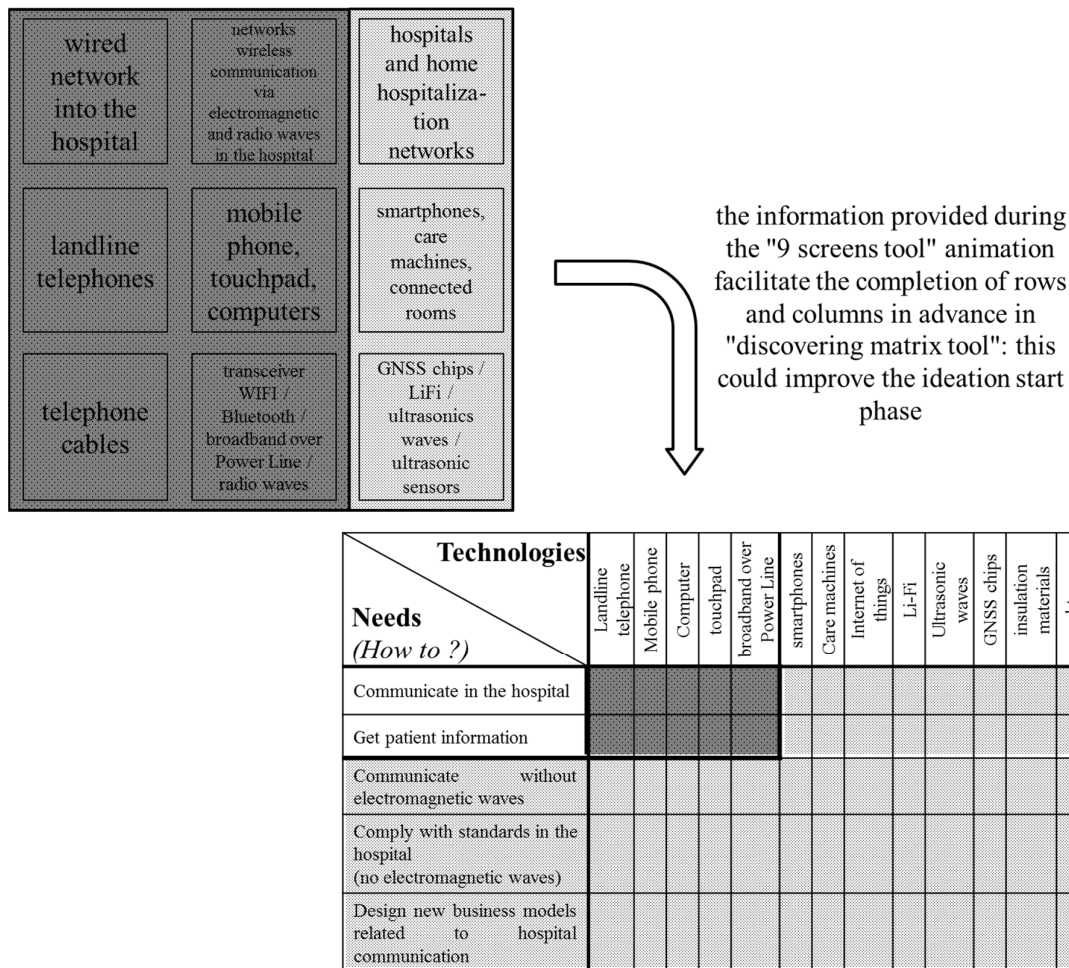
wired network into the hospital

networks wireless communication via electromagnetic and radio waves in the hospital

hospitals and home hospitalization networks

landline telephones

mobile phone, touchpad, computers

smartphones, care machines, connected rooms

telephone cables

transceiver WIFI / Bluetooth / broadband over Power Line / radio waves

GNSS chips / LiFi / ultrasonics waves / ultrasonic sensors

the information provided during the "9 screens tool" animation facilitate the completion of rows and columns in advance in "discovering matrix tool": this could improve the ideation start phase

| **Technologies** / **Needs** *(How to ?)* | Landline telephone | Mobile phone | Computer | touchpad | broadband over Power Line | smartphones | Care machines | Internet of things | Li-Fi | Ultrasonic waves | GNSS chips | insulation materials | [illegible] |
|---|---|---|---|---|---|---|---|---|---|---|---|---|---|
| Communicate in the hospital | | | | | | | | | | | | | |
| Get patient information | | | | | | | | | | | | | |
| Communicate without electromagnetic waves | | | | | | | | | | | | | |
| Comply with standards in the hospital (no electromagnetic waves) | | | | | | | | | | | | | |
| Design new business models related to hospital communication | | | | | | | | | | | | | |